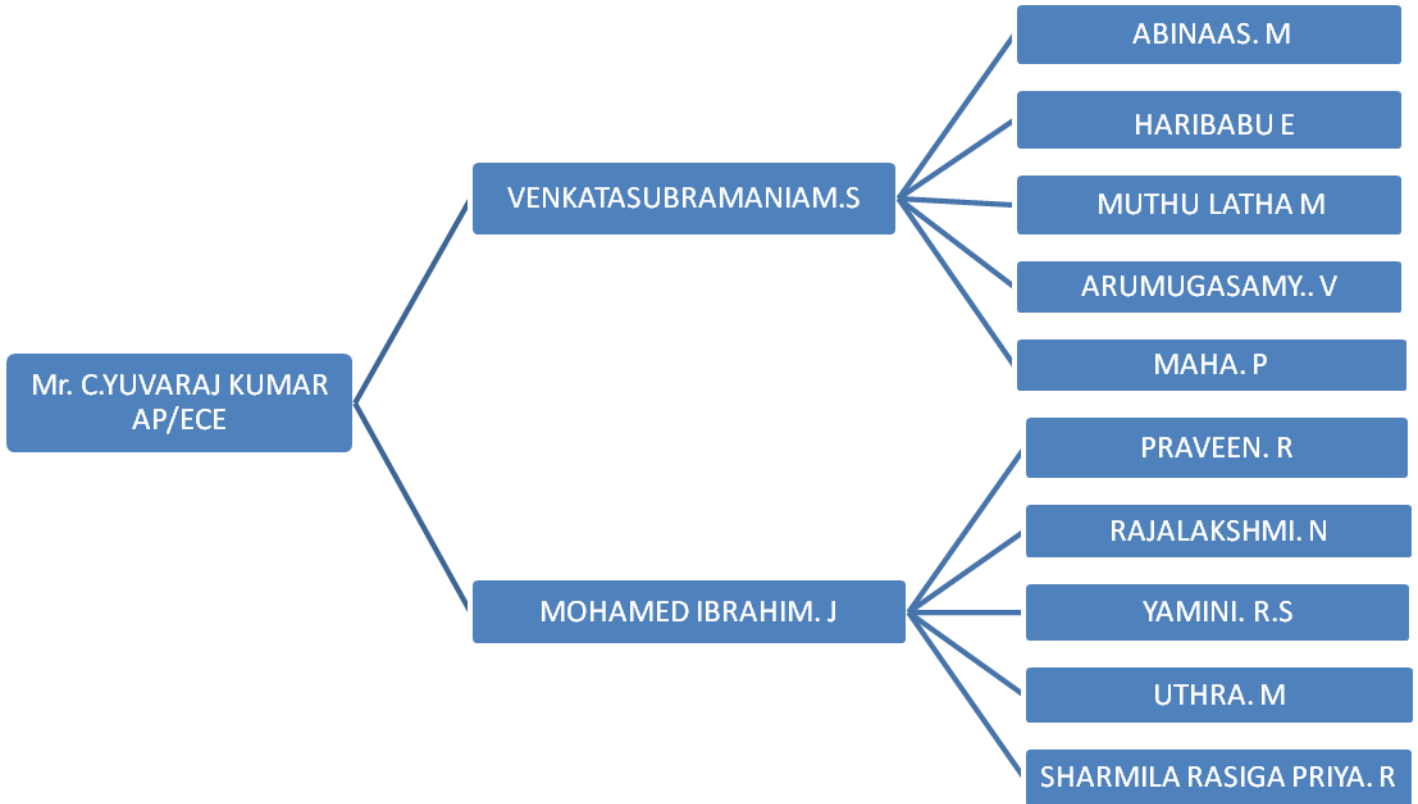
Mr. C.YUVARAJ KUMAR AP/ECE

VENKATASUBRAMANIAM.S

ABINAAS. M

HARIBABU E

MUTHU LATHA M

ARUMUGASAMY.. V

MAHA. P

MOHAMED IBRAHIM. J

PRAVEEN. R

RAJALAKSHMI. N

YAMINI. R.S

UTHRA. M

SHARMILA RASIGA PRIYA. R